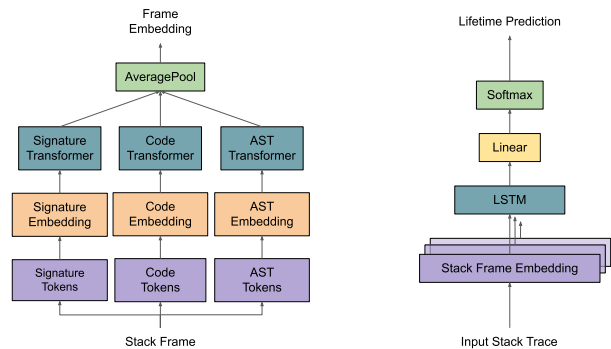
Frame Embedding

AveragePool

Signature Transformer

Code Transformer

AST Transformer

Signature Embedding

Code Embedding

AST Embedding

Signature Tokens

Code Tokens

AST Tokens

Stack Frame

Lifetime Prediction

Softmax

Linear

LSTM

Stack Frame Embedding

Input Stack Trace